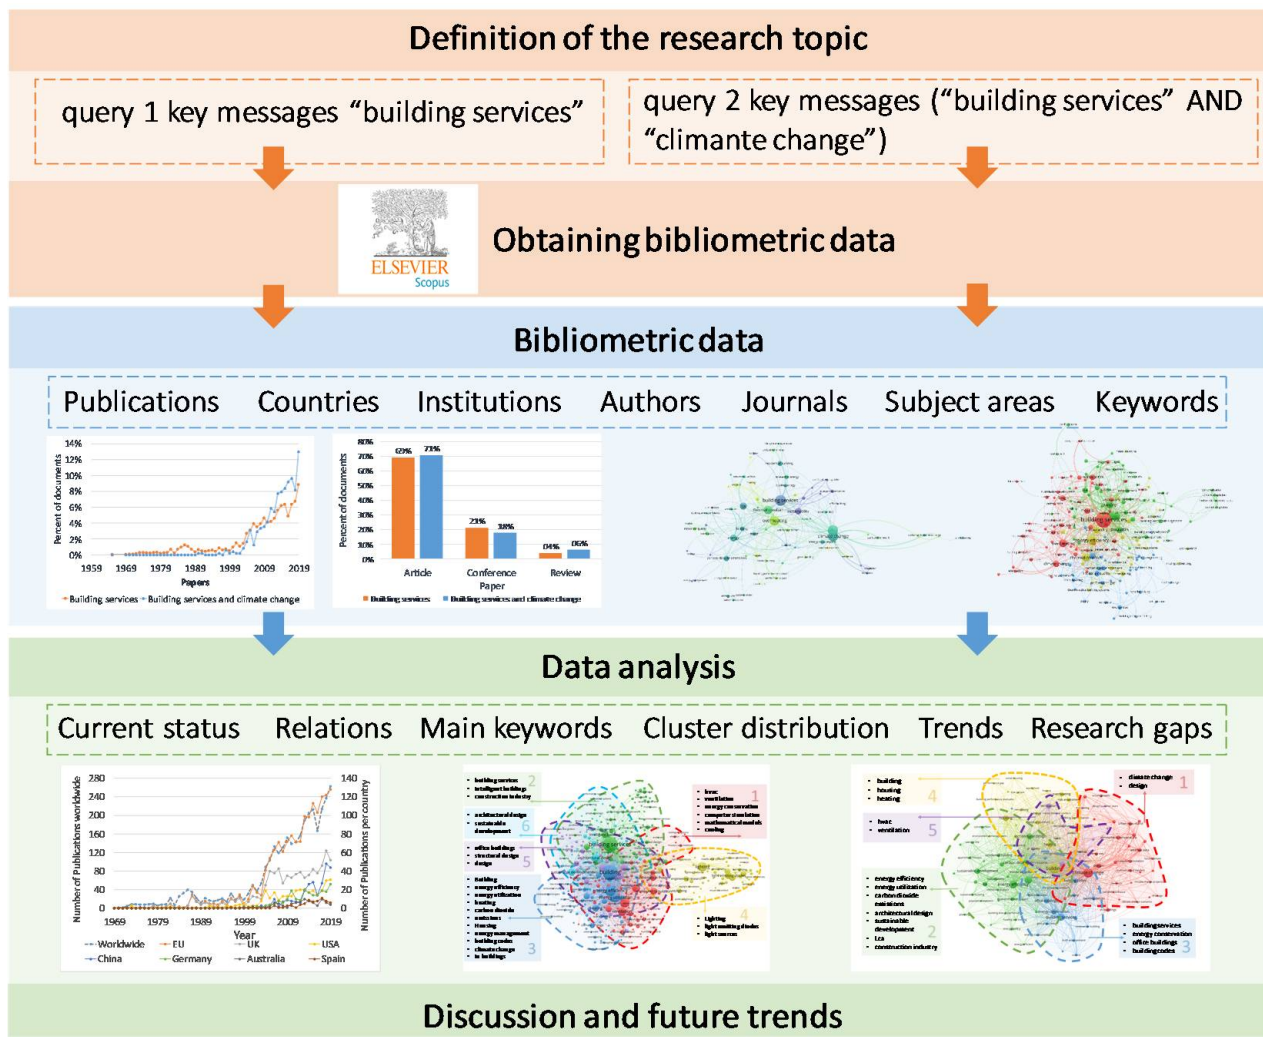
Definition of the research topic

query 1 key messages “building services”

query 2 key messages (“building services” AND “climante change”)

ELSEVIER Scopus

Obtaining bibliometric data

Bibliometric data

Publications Countries Institutions Authors Journals Subject areas Keywords

14%
12%
10%
8%
6%
4%
2%
0%
Percent of documents
1959 1969 1979 1989 1999 2009 2019
Papers
Building services Building services and climate change

80%
70%
60%
50%
40%
30%
20%
10%
0%
Percent of documents
69% 73%
21% 18%
04% 06%
Article
Conference Paper
Review
Building services Building services and climate change

Data analysis

Current status Relations Main keywords Cluster distribution Trends Research gaps

280
240
200
160
120
80
40
0
Number of Publications worldwide
140
120
100
80
60
40
20
0
Number of Publications per country
1969 1979 1989 1999 2009 2019
Year
Worldwide EU UK USA
China Germany Australia Spain

building services
intelligent buildings
construction industry
2

hvac
ventilation
energy conservation
computer simulation
mathematical models
cooling
1

architectural design
sustainable development
6

office buildings
structural design
design
5

building
energy efficiency
energy utilization
heating
carbon dioxide
emissions
housing
energy management
building codes
climate change
in buildings
3

lighting
light emitting diodes
light sources
4

building
housing
heating
4

climate change
design
1

hvac
ventilation
5

energy efficiency
energy utilization
carbon dioxide
emissions
architectural design
sustainable development
lca
construction industry
2

building services
energy conservation
office buildings
building codes
3

Discussion and future trends